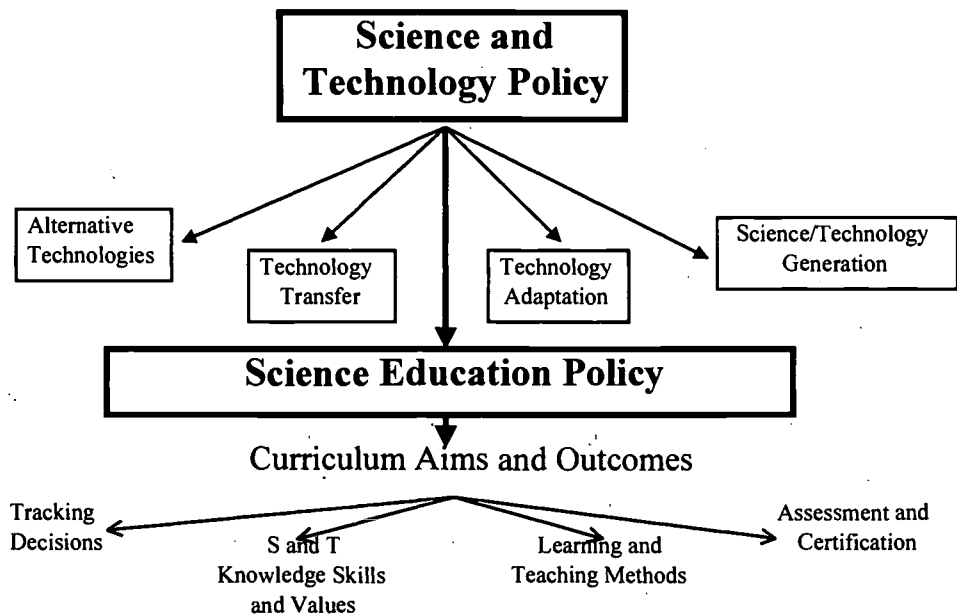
Science and Technology Policy

Alternative Technologies

Technology Transfer

Technology Adaptation

Science/Technology Generation

Science Education Policy

Curriculum Aims and Outcomes

Tracking Decisions

S and T Knowledge Skills and Values

Learning and Teaching Methods

Assessment and Certification